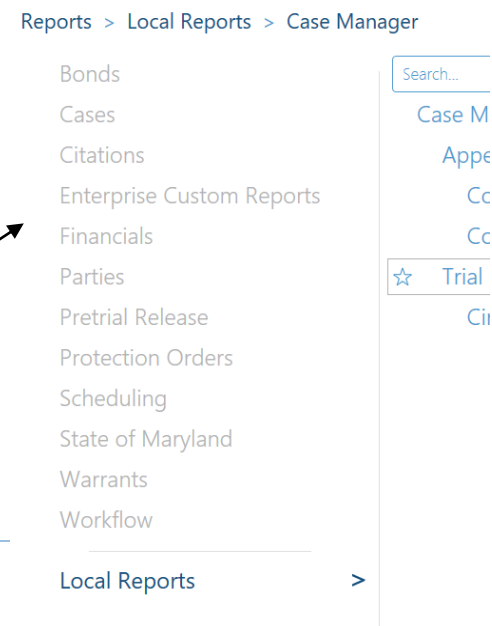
Reports > Local Reports > Case Manager

Bonds
Cases
Citations
Enterprise Custom Reports
Financials
Parties
Pretrial Release
Protection Orders
Scheduling
State of Maryland
Warrants
Workflow

Local Reports >

Search...
Case M
Appe
Co
Co
☆ Trial
Ci